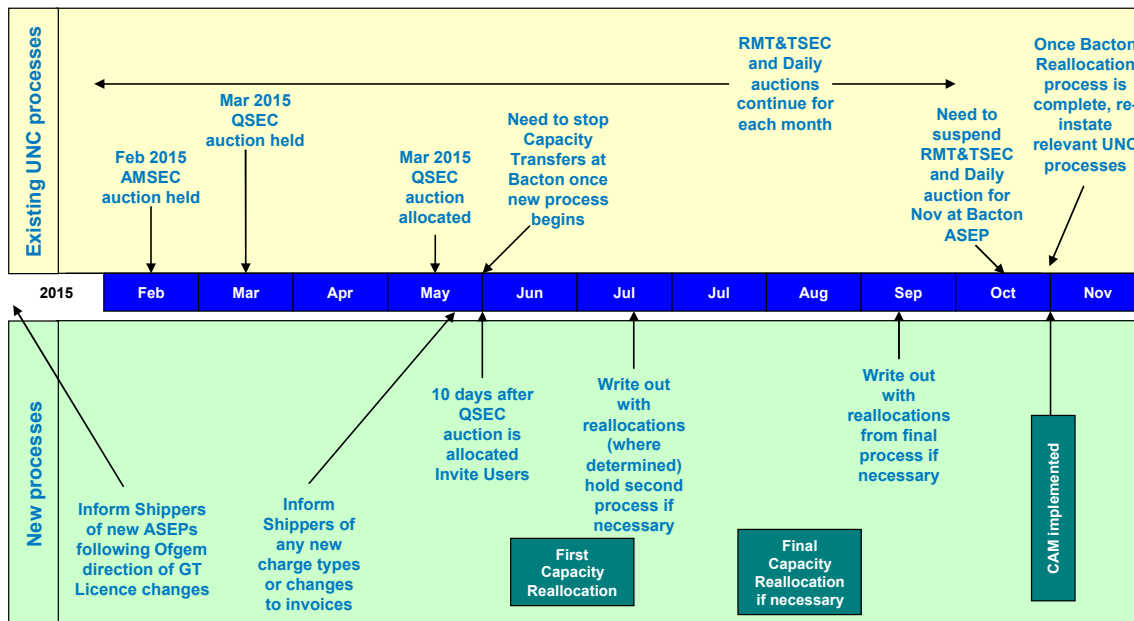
Existing UNC processes

RMT&TSEC and Daily auctions continue for each month

Once Bacton Reallocation process is complete, re-instate relevant UNC processes

Mar 2015 QSEC auction held

Need to stop Capacity Transfers at Bacton once new process begins

Feb 2015 AMSEC auction held

Mar 2015 QSEC auction allocated

Need to suspend RMT&TSEC and Daily auction for Nov at Bacton ASEP

| 2015 | Feb | Mar | Apr | May | Jun | Jul | Jul | Aug | Sep | Oct | Nov |
|---|---|---|---|---|---|---|---|---|---|---|---|

New processes

10 days after QSEC auction is allocated Invite Users

Write out with reallocations (where determined) hold second process if necessary

Write out with reallocations from final process if necessary

CAM implemented

Inform Shippers of new ASEPs following Ofgem direction of GT Licence changes

Inform Shippers of any new charge types or changes to invoices

First Capacity Reallocation

Final Capacity Reallocation if necessary